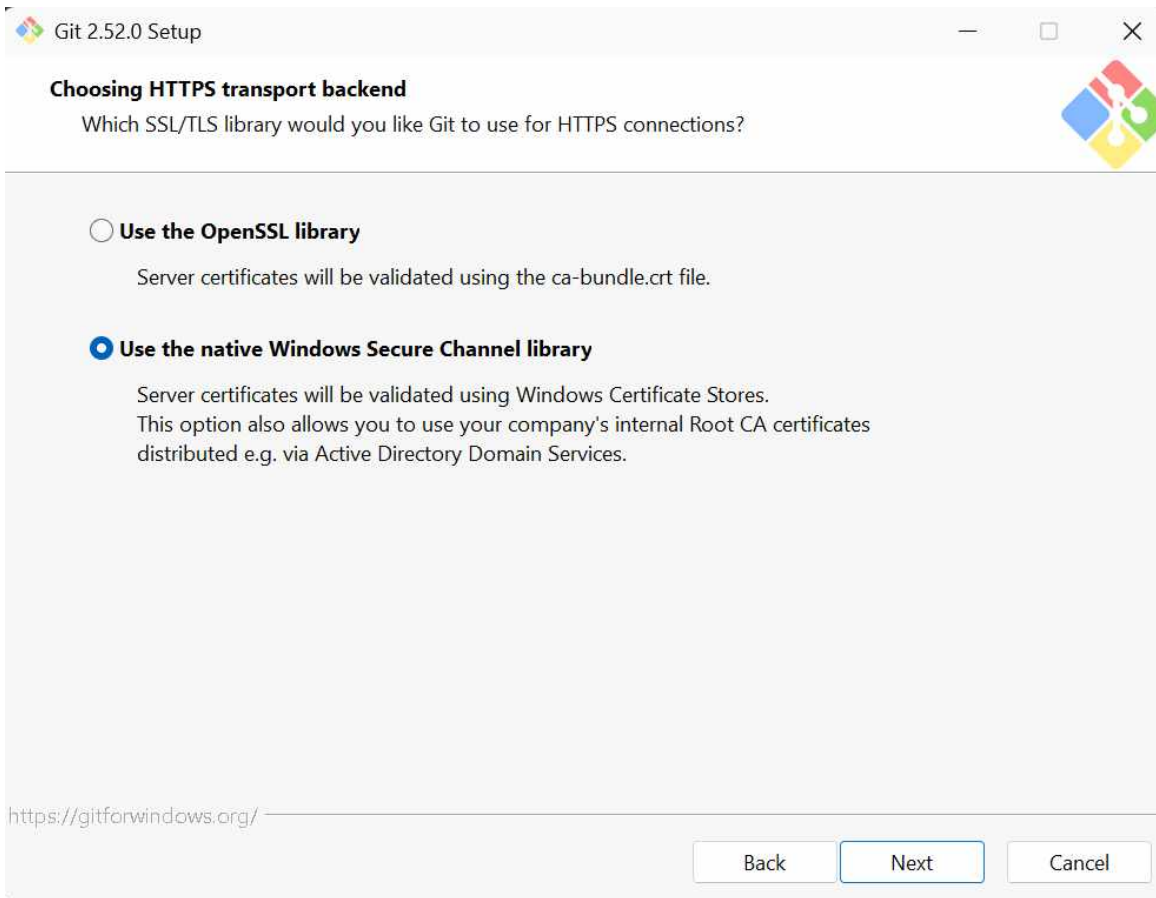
Git 2.52.0 Setup

Choosing HTTPS transport backend
Which SSL/TLS library would you like Git to use for HTTPS connections?

Use the OpenSSL library

Server certificates will be validated using the ca-bundle.crt file.

Use the native Windows Secure Channel library

Server certificates will be validated using Windows Certificate Stores.
This option also allows you to use your company's internal Root CA certificates distributed e.g. via Active Directory Domain Services.

https://gitforwindows.org/

Back

Next

Cancel